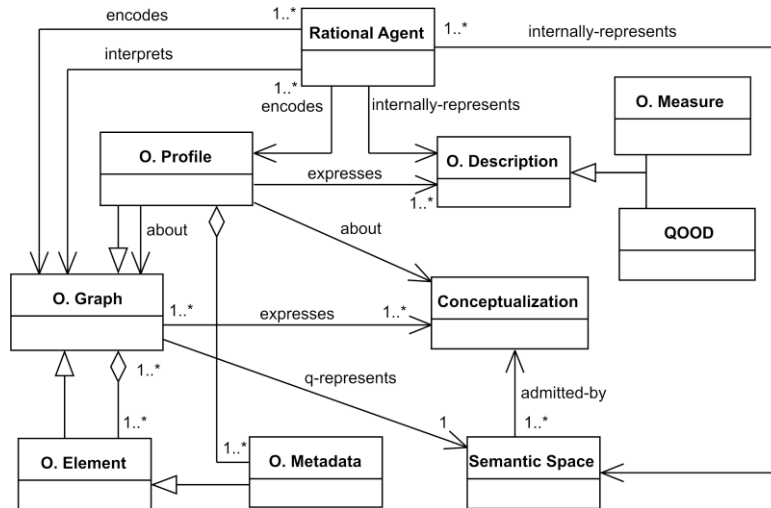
encodes
1..*
Rational Agent
1..*
internally-represents
interprets
1..*
encodes
internally-represents
O. Measure
O. Profile
O. Description
expresses
1..*
about
about
QOOD
O. Graph
1..*
expresses
1..*
Conceptualization
1..*
q-represents
admitted-by
1..*
1
1..*
1..*
O. Element
O. Metadata
Semantic Space